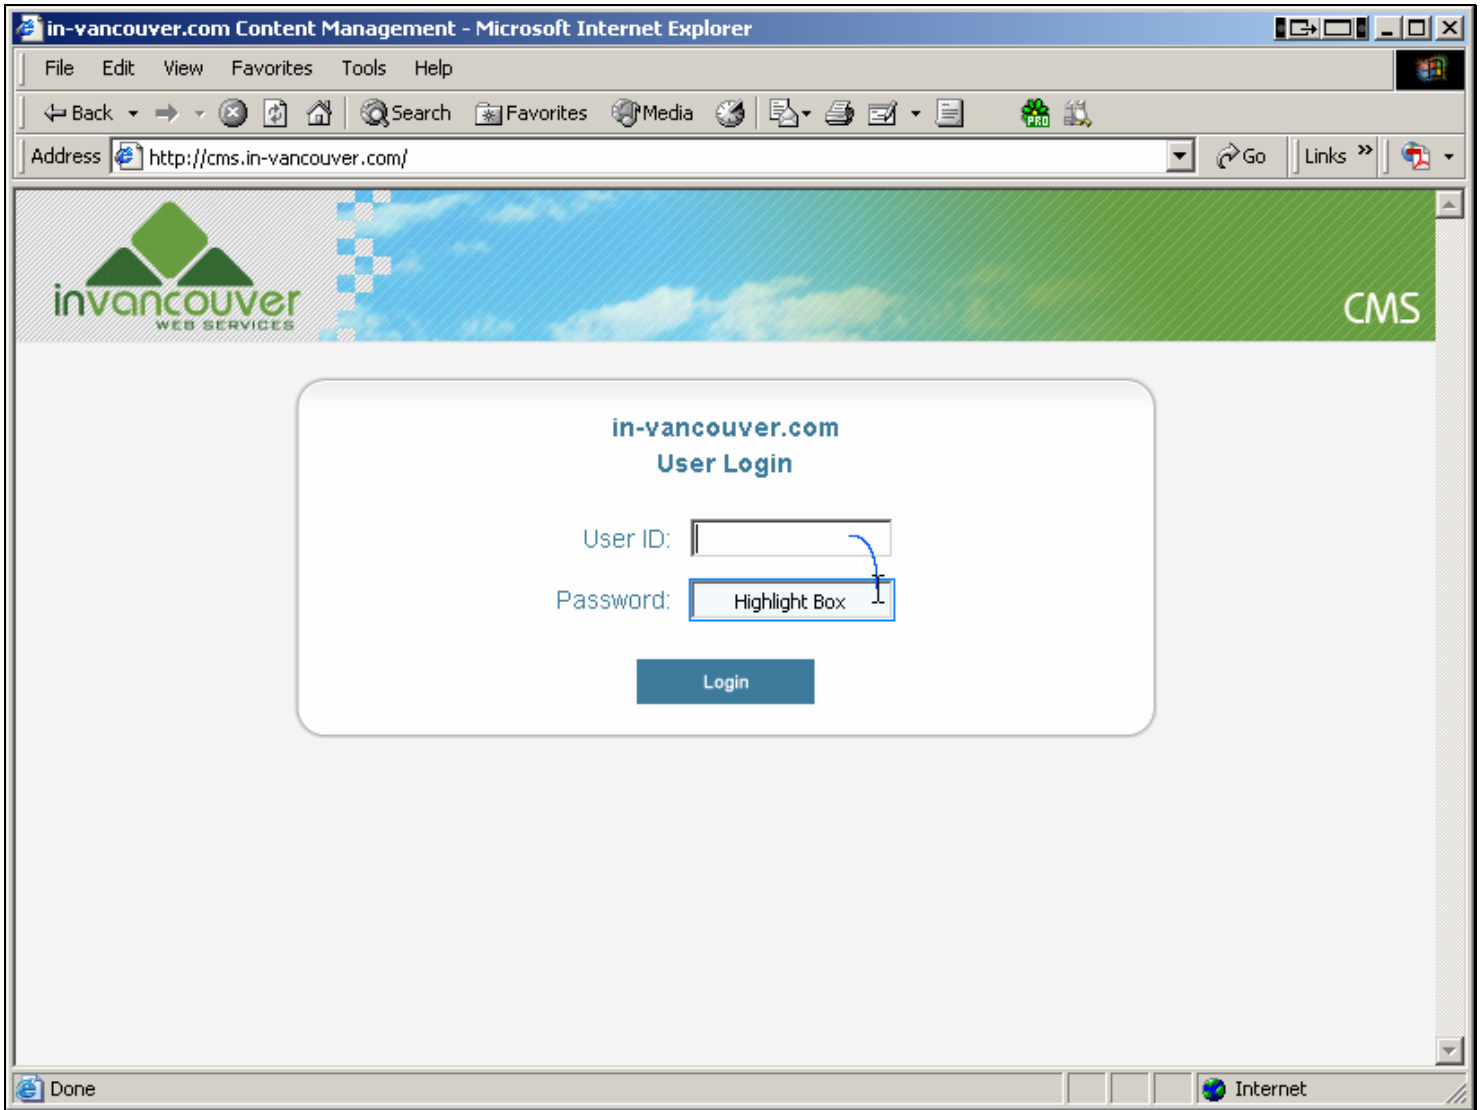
in-vancouver.com Content Management - Microsoft Internet Explorer

File Edit View Favorites Tools Help

Back Search Favorites Media

Address http://cms.in-vancouver.com/ Go Links »

invancouver WEB SERVICES

CMS

in-vancouver.com
User Login

User ID:

Password: Highlight Box

Login

Done

Internet